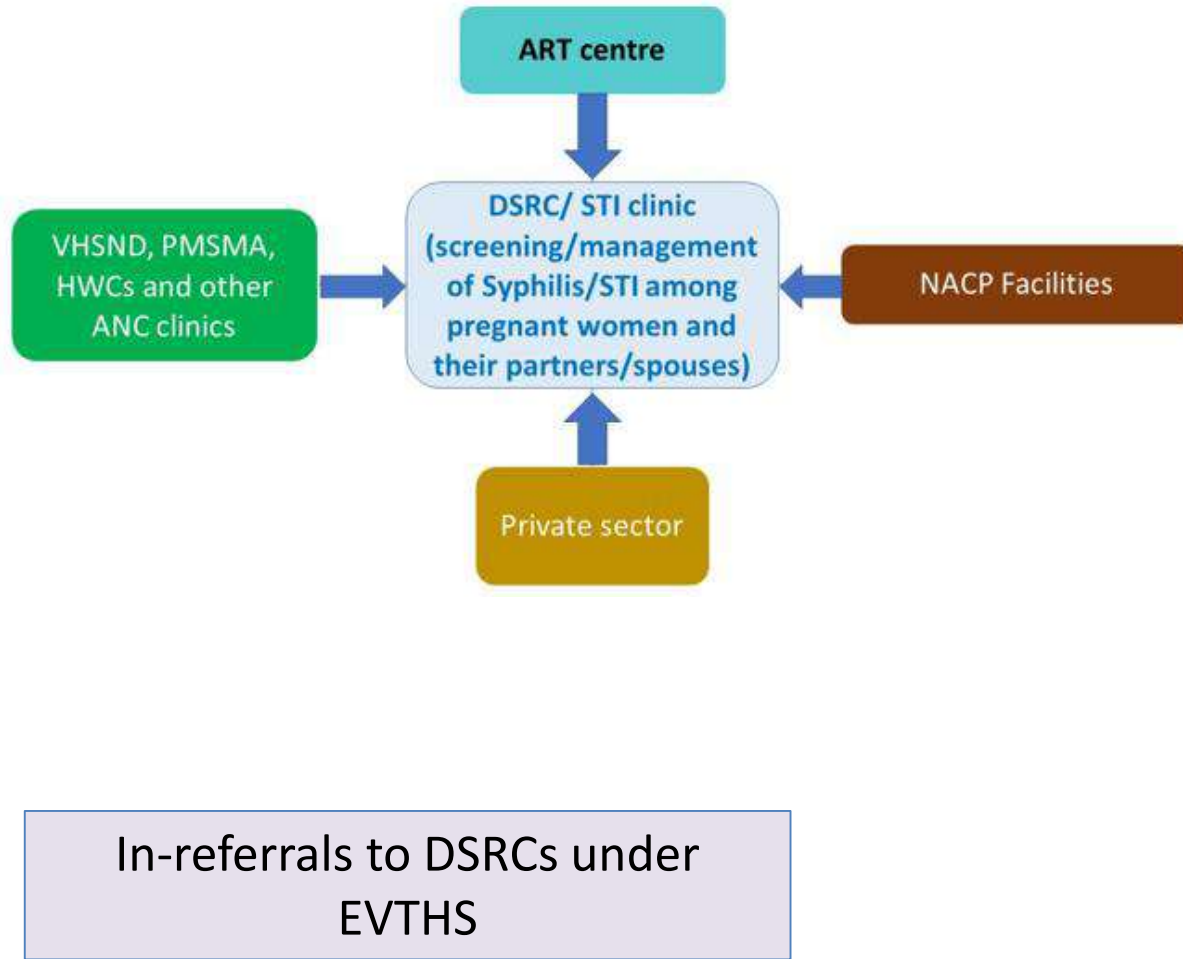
ART centre

VHSND, PMSMA, HWCs and other ANC clinics

DSRC/ STI clinic (screening/management of Syphilis/STI among pregnant women and their partners/spouses)

NACP Facilities

Private sector

In-referrals to DSRCs under EVTHS